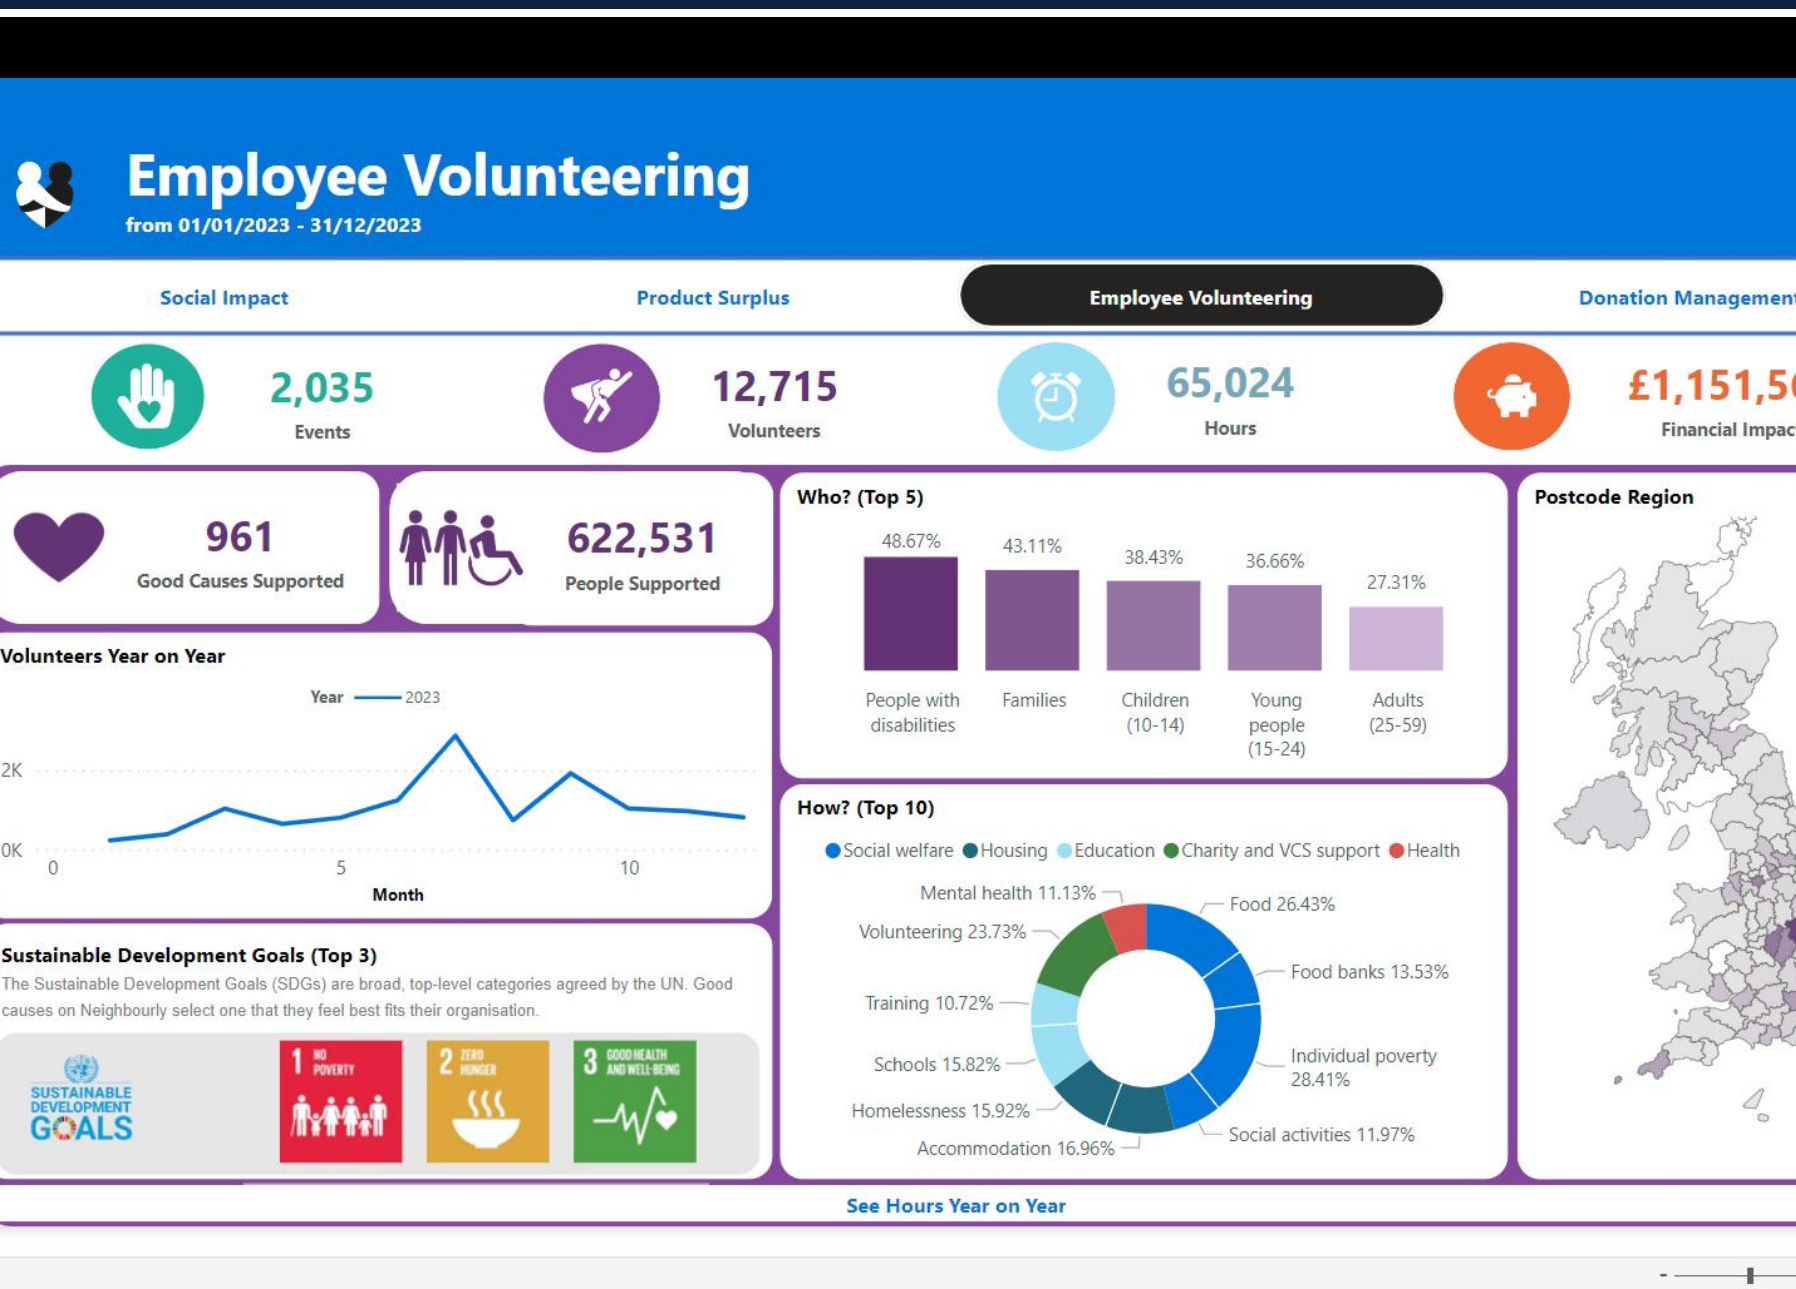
Employee Volunteering
from 01/01/2023 - 31/12/2023

Social Impact | Product Surplus | Employee Volunteering | Donation Managemen

2,035
Events

12,715
Volunteers

65,024
Hours

£1,151,5
Financial Impac

961
Good Causes Supported

622,531
People Supported

Who? (Top 5)

48.67% People with disabilities
43.11% Families
38.43% Children (10-14)
36.66% Young people (15-24)
27.31% Adults (25-59)

Postcode Region

Volunteers Year on Year

Year — 2023

2K
0K
0 5 10
Month

How? (Top 10)

Social welfare Housing Education Charity and VCS support Health

Mental health 11.13%
Volunteering 23.73%
Training 10.72%
Schools 15.82%
Homelessness 15.92%
Accommodation 16.96%
Food 26.43%
Food banks 13.53%
Individual poverty 28.41%
Social activities 11.97%

Sustainable Development Goals (Top 3)
The Sustainable Development Goals (SDGs) are broad, top-level categories agreed by the UN. Good causes on Neighbourly select one that they feel best fits their organisation.

SUSTAINABLE DEVELOPMENT GOALS
1 NO POVERTY
2 ZERO HUNGER
3 GOOD HEALTH AND WELL-BEING

See Hours Year on Year